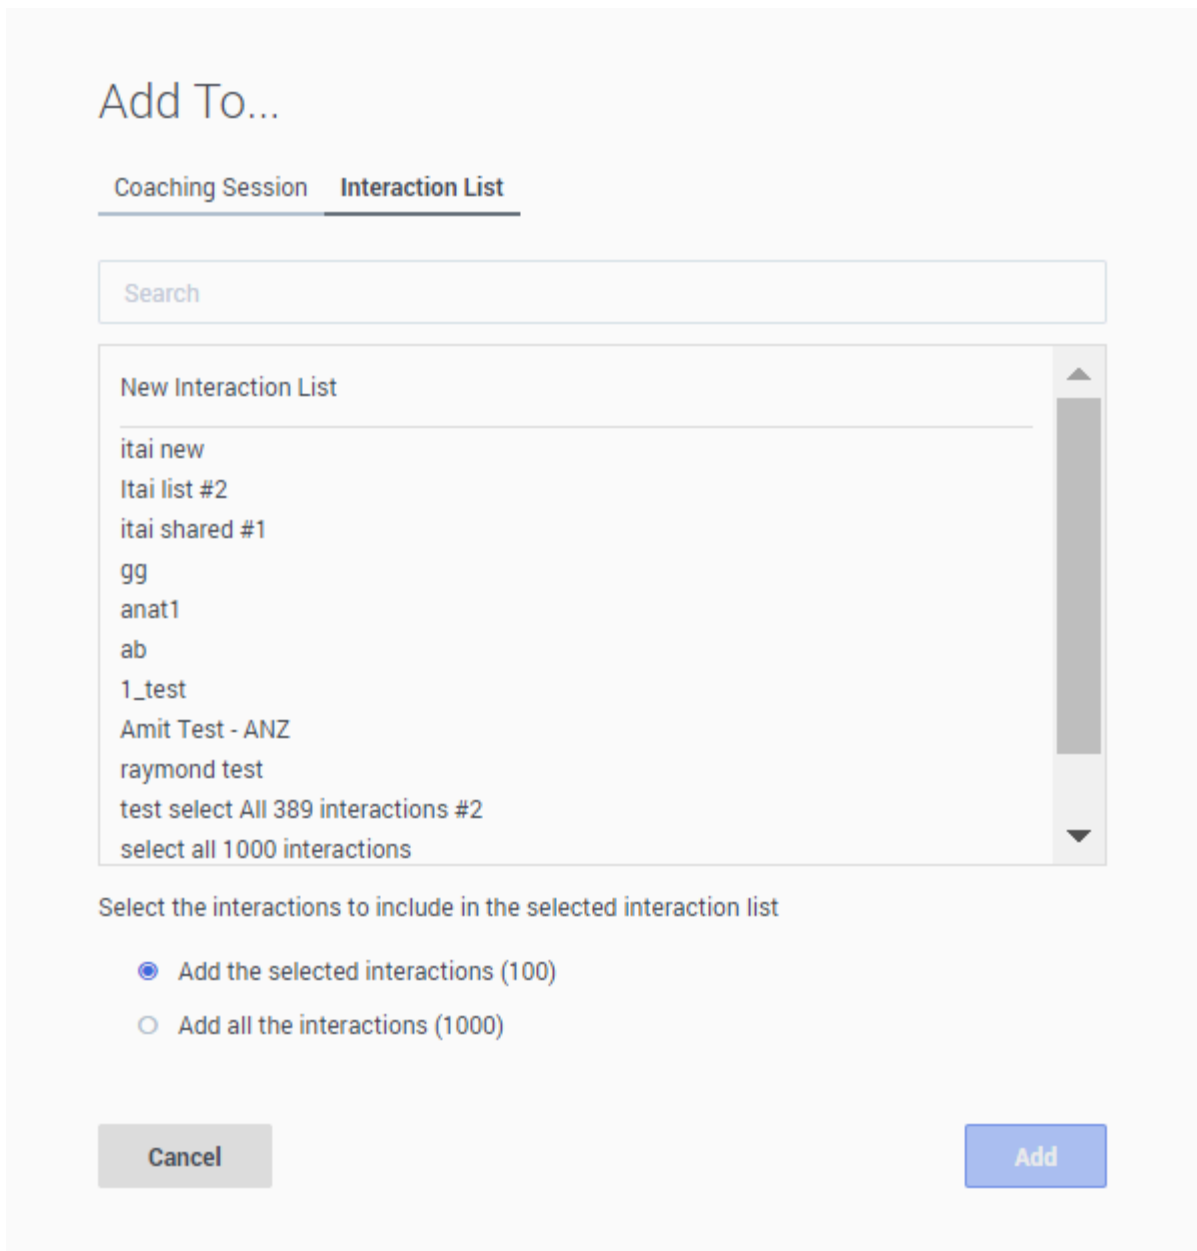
Add To...

Coaching Session Interaction List

Search

New Interaction List

itai new
Itai list #2
itai shared #1
gg
anat1
ab
1_test
Amit Test - ANZ
raymond test
test select All 389 interactions #2
select all 1000 interactions

Select the interactions to include in the selected interaction list

Add the selected interactions (100)

Add all the interactions (1000)

Cancel

Add